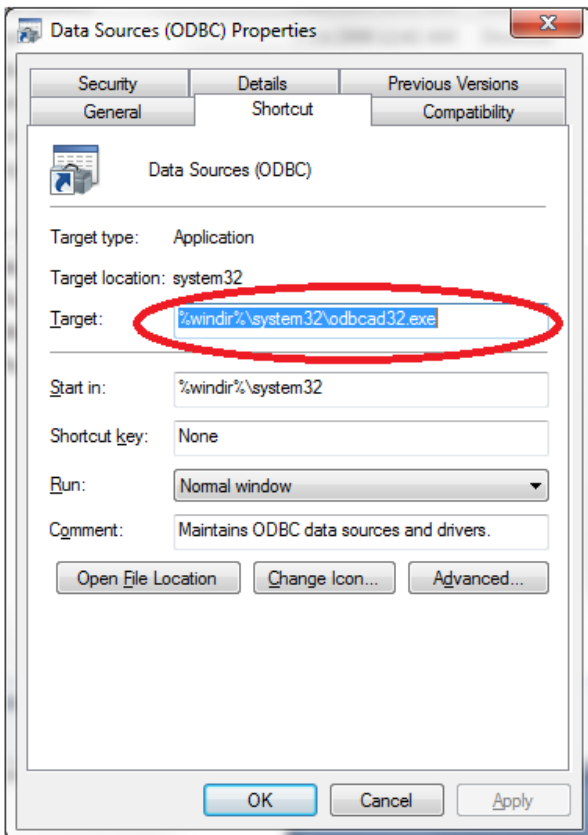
Data Sources (ODBC) Properties

Security
Details
Previous Versions
General
Shortcut
Compatibility

Data Sources (ODBC)

Target type: Application

Target location: system32

Target: %windir%\system32\odbcad32.exe

Start in: %windir%\system32

Shortcut key: None

Run: Normal window

Comment: Maintains ODBC data sources and drivers.

Open File Location
Change Icon...
Advanced...

OK
Cancel
Apply